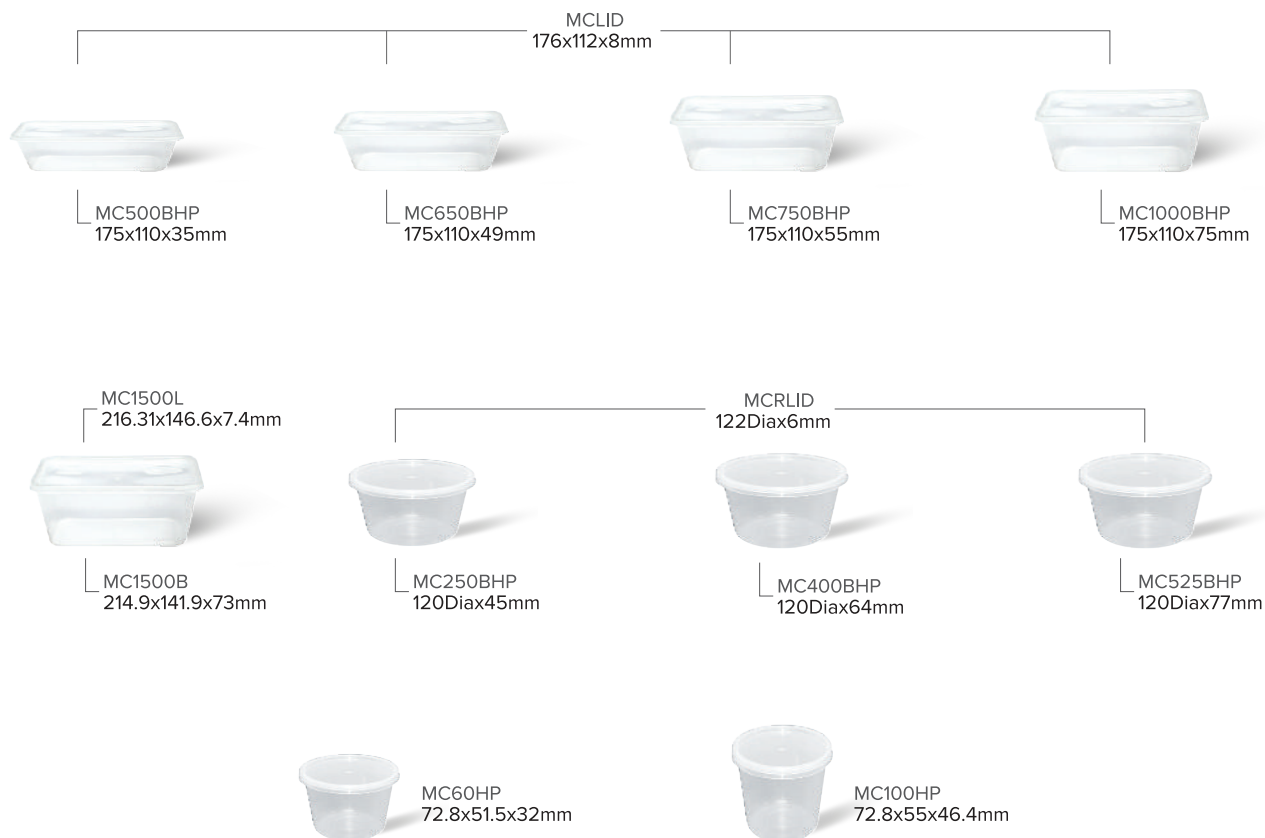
MCLID
176x112x8mm

MC500BHP
175x110x35mm

MC650BHP
175x110x49mm

MC750BHP
175x110x55mm

MC1000BHP
175x110x75mm

MC1500L
216.31x146.6x7.4mm

MCRLID
122Diax6mm

MC1500B
214.9x141.9x73mm

MC250BHP
120Diax45mm

MC400BHP
120Diax64mm

MC525BHP
120Diax77mm

MC60HP
72.8x51.5x32mm

MC100HP
72.8x55x46.4mm